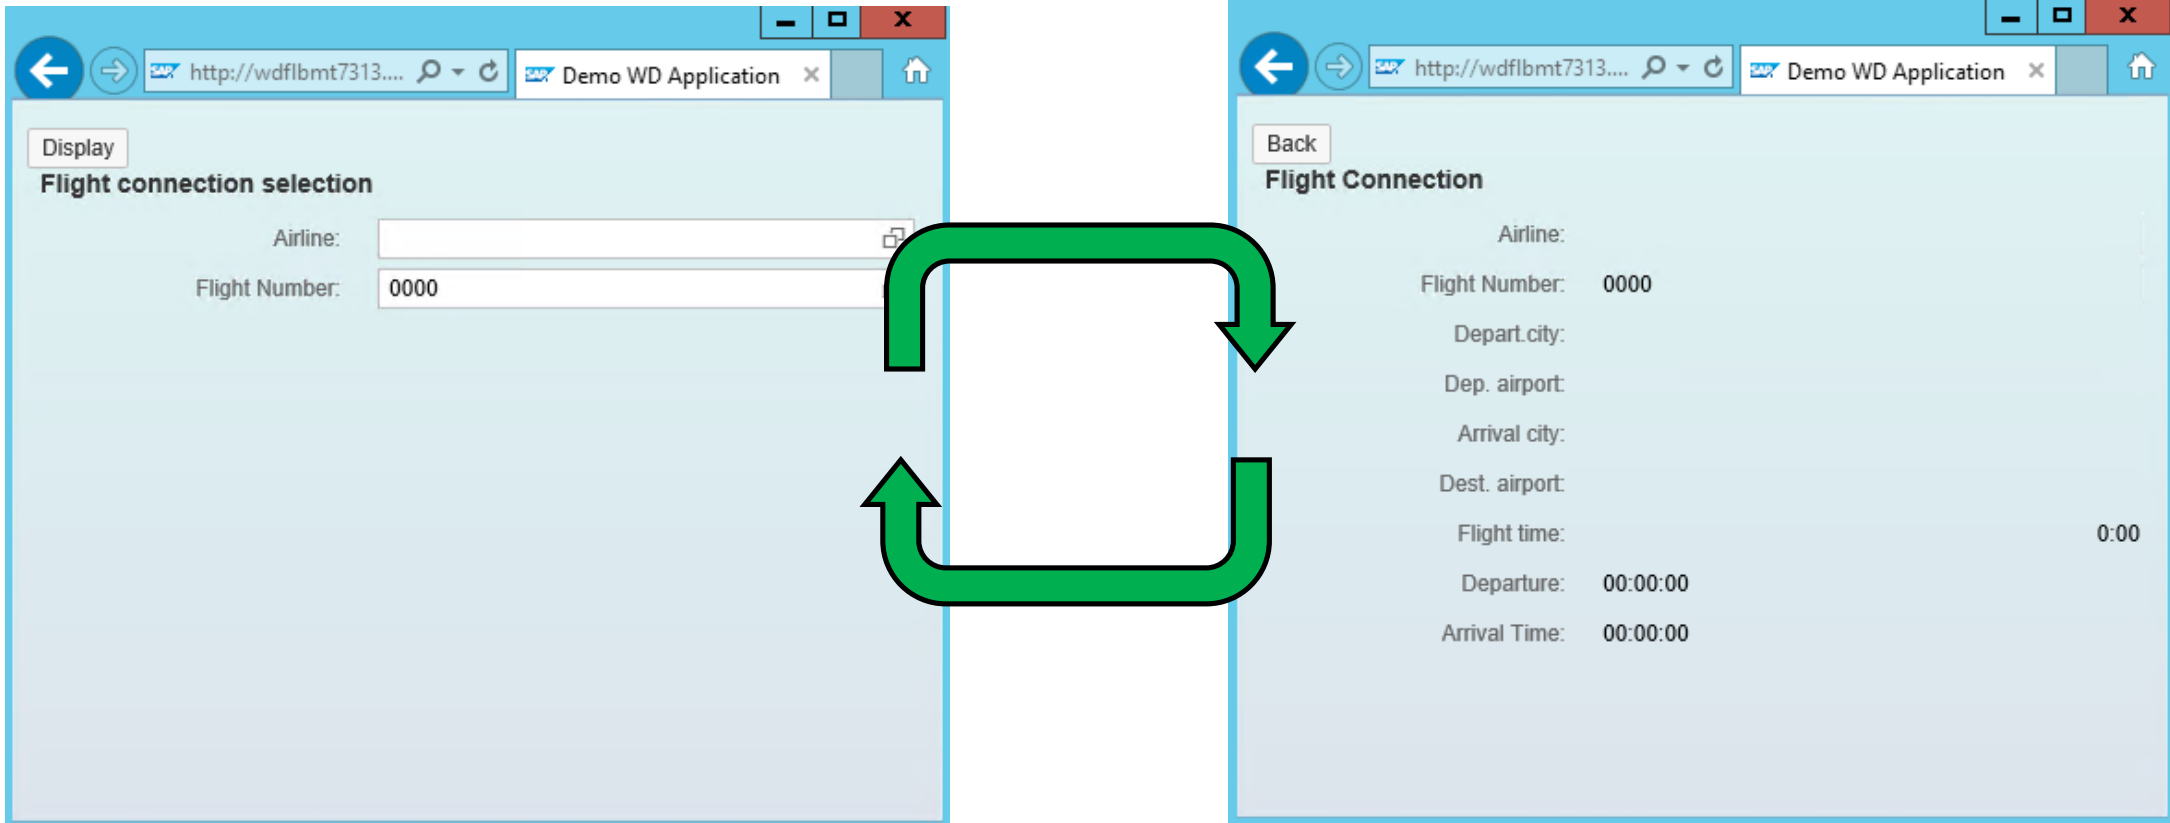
http://wdflbmt7313....

Demo WD Application

Display

Flight connection selection

Airline:

Flight Number: 0000

http://wdflbmt7313....

Demo WD Application

Back

Flight Connection

Airline:

Flight Number: 0000

Depart.city:

Dep. airport:

Arrival city:

Dest. airport:

Flight time: 0:00

Departure: 00:00:00

Arrival Time: 00:00:00